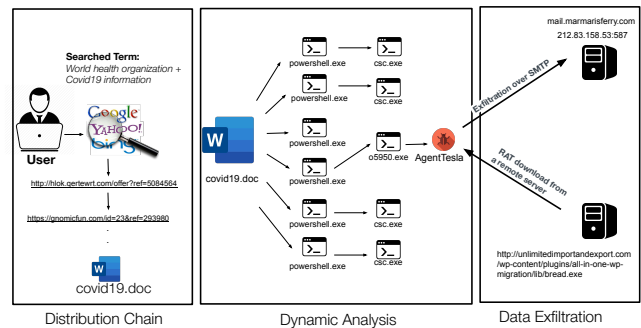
Searched Term:
World health organization + Covid19 information

Google
YAHOO!
Bing

User

http://hlok.gertewrt.com/offer?ref=5084564

https://gnomicfun.com/id=23&ref=293980

W
covid19.doc

Distribution Chain

W
covid19.doc

powershell.exe
csc.exe
powershell.exe
csc.exe
powershell.exe
powershell.exe
o5950.exe
AgentTesla
powershell.exe
csc.exe
powershell.exe
csc.exe
powershell.exe
csc.exe
csc.exe

Dynamic Analysis

mail.marmarisferry.com
212.83.158.53:587

Exfiltration over SMTP

RAT download from a remote server

http://unlimitedimportandexport.com/wp-content/plugins/all-in-one-wp-migration/lib/bread.exe

Data Exfiltration